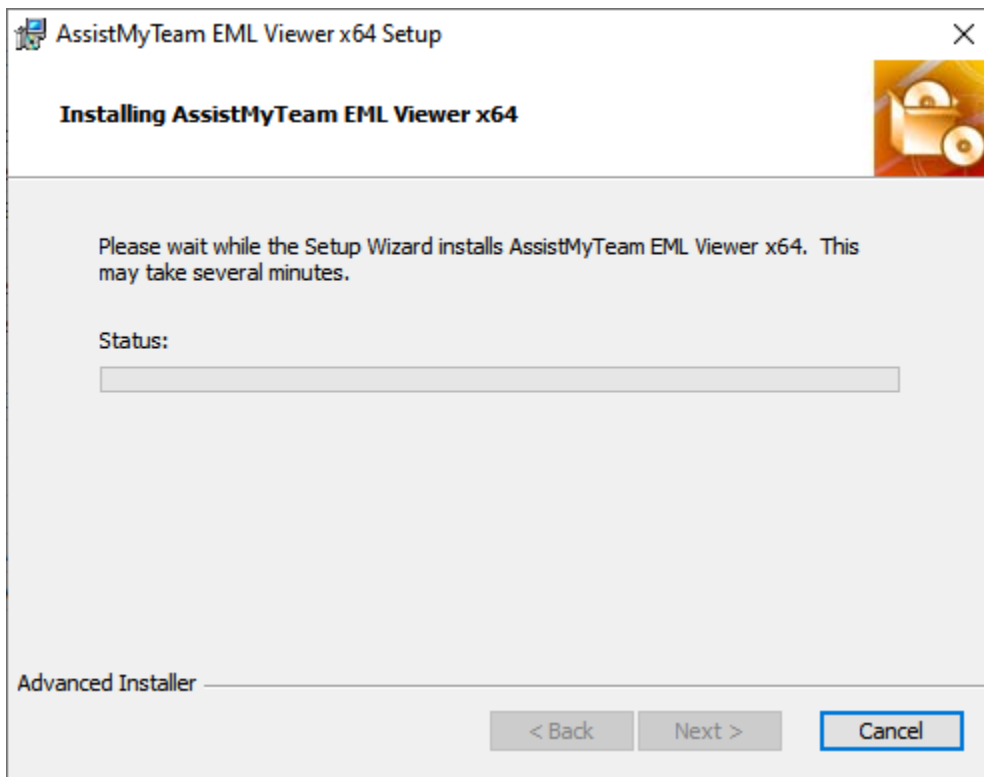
AssistMyTeam EML Viewer x64 Setup

×

Installing AssistMyTeam EML Viewer x64

Please wait while the Setup Wizard installs AssistMyTeam EML Viewer x64. This may take several minutes.

Status:

Advanced Installer

< Back

Next >

Cancel